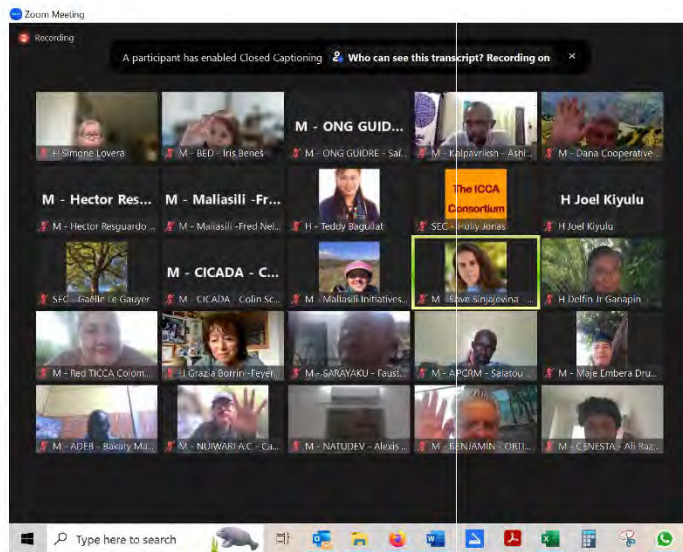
Zoom Meeting

Recording

A participant has enabled Closed Captioning  Who can see this transcript? Recording on  ×

H Simone Lovera

M - BED - Iris Beneš

M - ONG GUID...
M - ONG GUIDRE - Saf...

M - Kalpavriksh - Ashi...

M - Dana Cooperative...

M - Hector Res...
M - Hector Resguardo ...

M - Maliasili -Fr...
M - Maliasili -Fred Nel...

H - Teddy Baguilat

The ICCA Consortium
SEC - Holly Jones

H Joel Kiyulu
H Joel Kiyulu

SEC - Gaëlle Le Gauyer

M - CICADA - C...
M - CICADA - Colin Sc...

M - Maliasili Initiatives...

M - Save Sinjajevina ...

H Delfin Jr Ganapin

M - Red TICCA Colom...

H Grazia Borrini-Feyer...

M - SARAYAKU - Faust...

M - APCRM - Salatou ...

M - Maje Embera Dru...

M - ADEB - Bakary Ma...

M - NUIWARI A.C. - Ca...

M - NATUDEV - Alexis ...

M - BENJAMIN - ORTI...

M - CENESTA - Ali Raz...

Type here to search